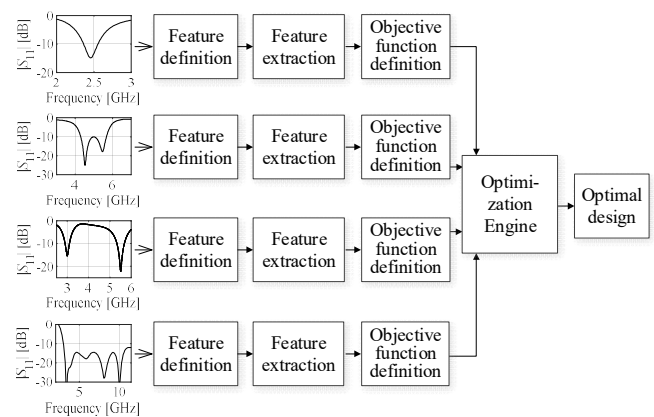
$|S_{11}|$ [dB]
0
-10
-20
2
2.5
3
Frequency [GHz]

Feature definition

Feature extraction

Objective function definition

$|S_{11}|$ [dB]
0
-10
-20
-30
4
6
Frequency [GHz]

Feature definition

Feature extraction

Objective function definition

$|S_{11}|$ [dB]
0
-10
-20
3
4
5
6
Frequency [GHz]

Feature definition

Feature extraction

Objective function definition

$|S_{11}|$ [dB]
0
-10
-20
-30
5
10
Frequency [GHz]

Feature definition

Feature extraction

Objective function definition

Optimization Engine

Optimal design